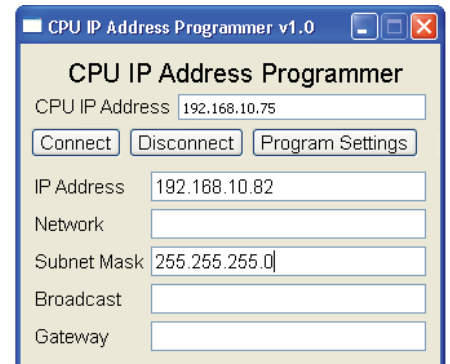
CPU IP Address Programmer v1.0

CPU IP Address Programmer

CPU IP Address 192.168.10.75

Connect Disconnect Program Settings

IP Address 192.168.10.82

Network

Subnet Mask 255.255.255.0

Broadcast

Gateway